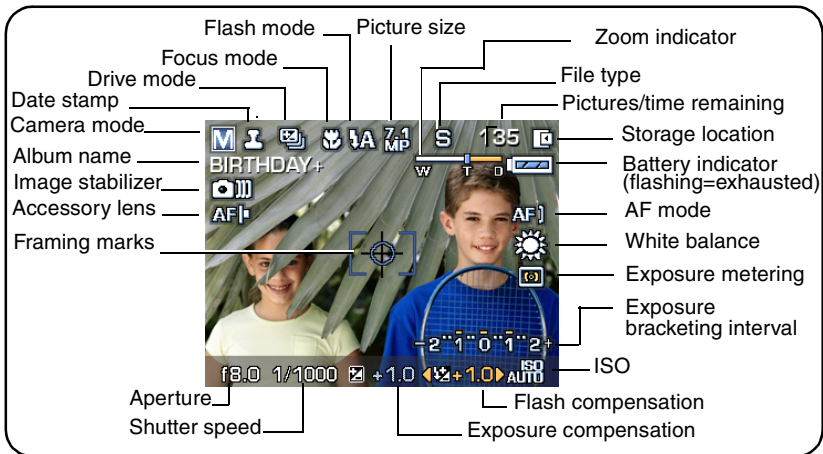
Flash mode
Picture size
Focus mode
Zoom indicator
Drive mode
File type
Date stamp
Pictures/time remaining
Camera mode
Storage location
Album name
Battery indicator (flashing=exhausted)
Image stabilizer
Accessory lens
AF mode
Framing marks
White balance
Exposure metering
Exposure bracketing interval
ISO
Aperture
Flash compensation
Shutter speed
Exposure compensation

M
7.1 MP
S
135
BIRTHDAY+
W T D
AF
AF
-2 1 0 1 2+
f8.0 1/1000 +1.0 +1.0
ISO AUTO